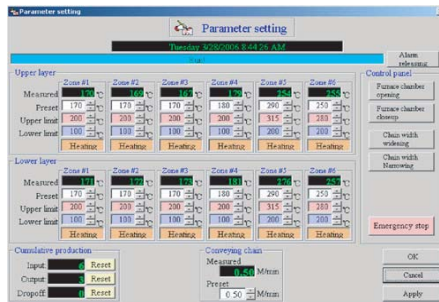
Parameter setting

Parameter setting

Tuesday 3/28/2006 8:44:26 AM

Alarm releasing

Upper layer

| | Zone #1 | Zone #2 | Zone #3 | Zone #4 | Zone #5 | Zone #6 |
|---|---|---|---|---|---|---|
| Measured | 170 ℃ | 169 ℃ | 162 ℃ | 176 ℃ | 254 ℃ | 258 ℃ |
| Preset | 170 ℃ | 170 ℃ | 170 ℃ | 180 ℃ | 290 ℃ | 250 ℃ |
| Upper limit | 200 ℃ | 200 ℃ | 200 ℃ | 200 ℃ | 315 ℃ | 280 ℃ |
| Lower limit | 100 ℃ | 100 ℃ | 100 ℃ | 100 ℃ | 100 ℃ | 100 ℃ |
| | Heating | Heating | Heating | Heating | Heating | Heating |

Lower layer

| | Zone #1 | Zone #2 | Zone #3 | Zone #4 | Zone #5 | Zone #6 |
|---|---|---|---|---|---|---|
| Measured | 171 ℃ | 172 ℃ | 178 ℃ | 181 ℃ | 276 ℃ | 252 ℃ |
| Preset | 170 ℃ | 170 ℃ | 170 ℃ | 180 ℃ | 290 ℃ | 250 ℃ |
| Upper limit | 200 ℃ | 200 ℃ | 200 ℃ | 200 ℃ | 315 ℃ | 280 ℃ |
| Lower limit | 100 ℃ | 100 ℃ | 100 ℃ | 100 ℃ | 100 ℃ | 100 ℃ |
| | Heating | Heating | Heating | Heating | Heating | Heating |

Control panel

Furnace chamber opening

Furnace chamber closeup

Chain width widening

Chain width Narrowing

Emergency stop

Cumulative production

Input 0 Reset

Output 0 Reset

Dropoff 0 Reset

Conveying chain

Measured

0.50 M/min

Preset

0.50 M/min

OK

Cancel

Apply